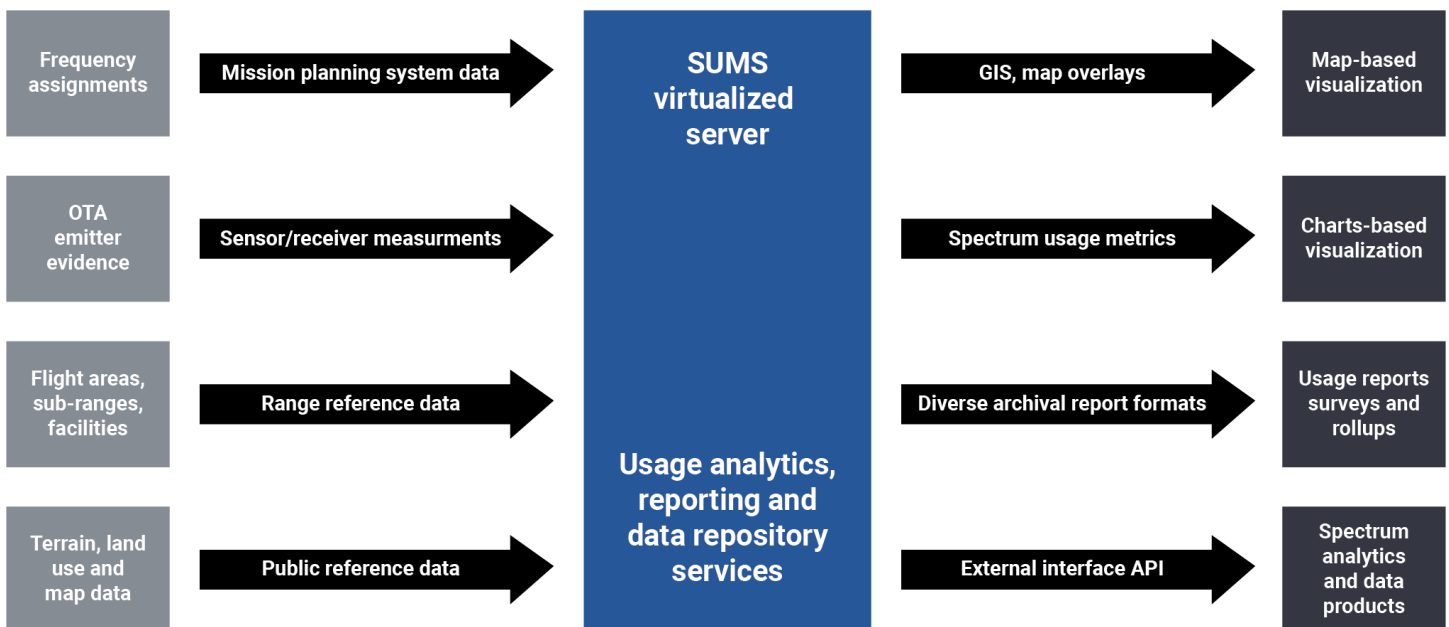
Frequency assignments

Mission planning system data

OTA emitter evidence

Sensor/receiver measurments

Flight areas, sub-ranges, facilities

Range reference data

Terrain, land use and map data

Public reference data

SUMS virtualized server

Usage analytics, reporting and data repository services

GIS, map overlays

Map-based visualization

Spectrum usage metrics

Charts-based visualization

Diverse archival report formats

Usage reports surveys and rollups

External interface API

Spectrum analytics and data products